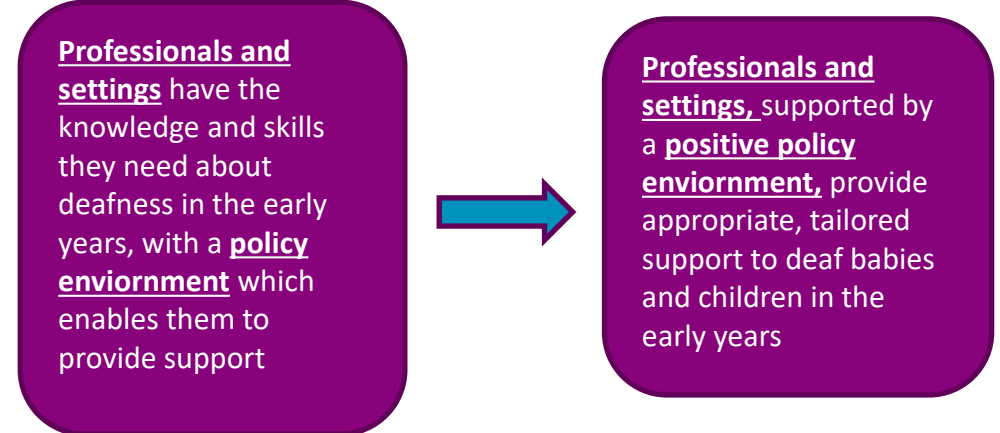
Professionals and settings have the knowledge and skills they need about deafness in the early years, with a policy enviornment which enables them to provide support

Professionals and settings, supported by a positive policy enviornment, provide appropriate, tailored support to deaf babies and children in the early years